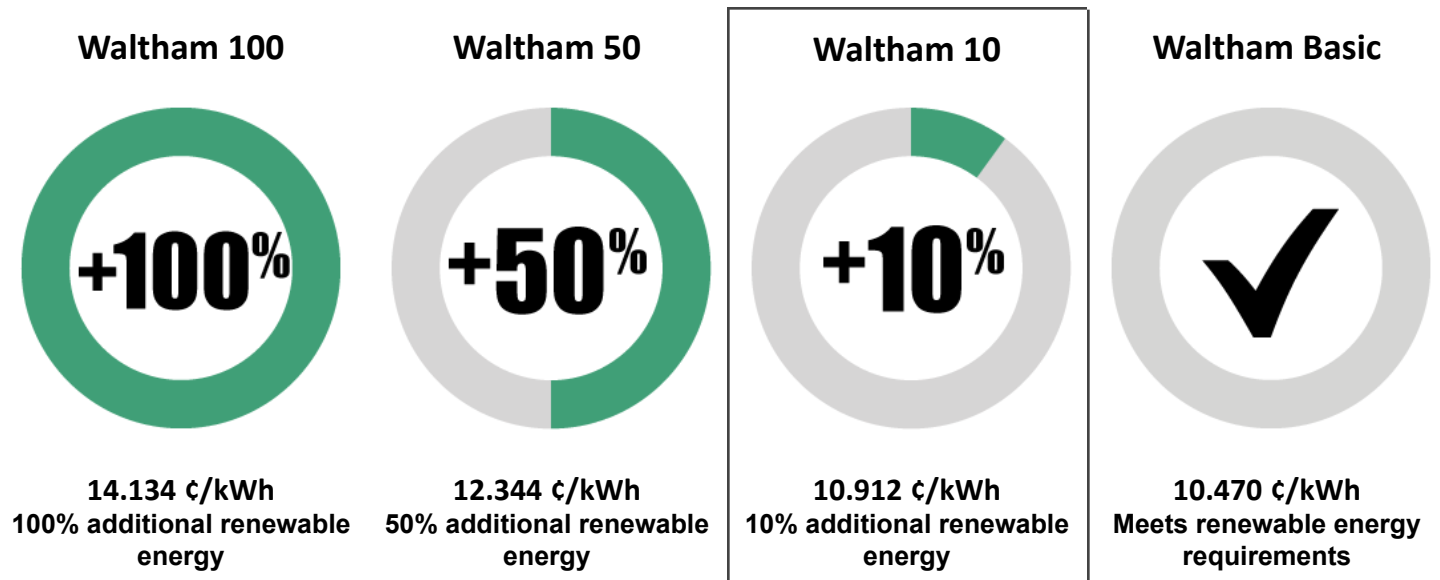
Waltham 100

+100%

14.134 ¢/kWh
100% additional renewable energy

Waltham 50

+50%

12.344 ¢/kWh
50% additional renewable energy

Waltham 10

+10%

10.912 ¢/kWh
10% additional renewable energy

Waltham Basic

10.470 ¢/kWh
Meets renewable energy requirements